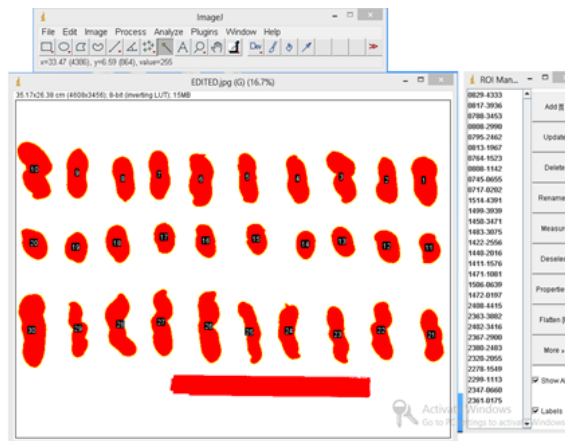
ImageJ
File Edit Image Process Analyze Plugins Window Help
Dev
x=33.47 (4306), y=6.59 (864), value=255

EDITED.jpg (G) (16.7%)
35.17x26.39 cm (4608x3456); 8-bit (inverting LUT); 15MB

10 9 8 7 6 5 4 3 2 1
20 19 18 17 16 15 14 13 12 11
30 29 28 27 26 25 24 23 22 21

ROI Man...
0829-4333
0817-3936
0788-3453
0808-2990
0795-2462
0813-1967
0764-1523
0808-1142
0745-0655
0717-0202
1514-4391
1499-3939
1450-3471
1483-3075
1422-2556
1448-2016
1411-1576
1471-1081
1506-0639
1472-0197
2408-4415
2363-3882
2482-3416
2367-2900
2380-2483
2320-2055
2278-1549
2299-1113
2347-0660
2361-0175

Add [t]
Update
Delete
Rename
Measure
Deselect
Properties
Flatten [F]
More »
Show All
Labels

Activate Windows
Go to Settings to activate Windows.